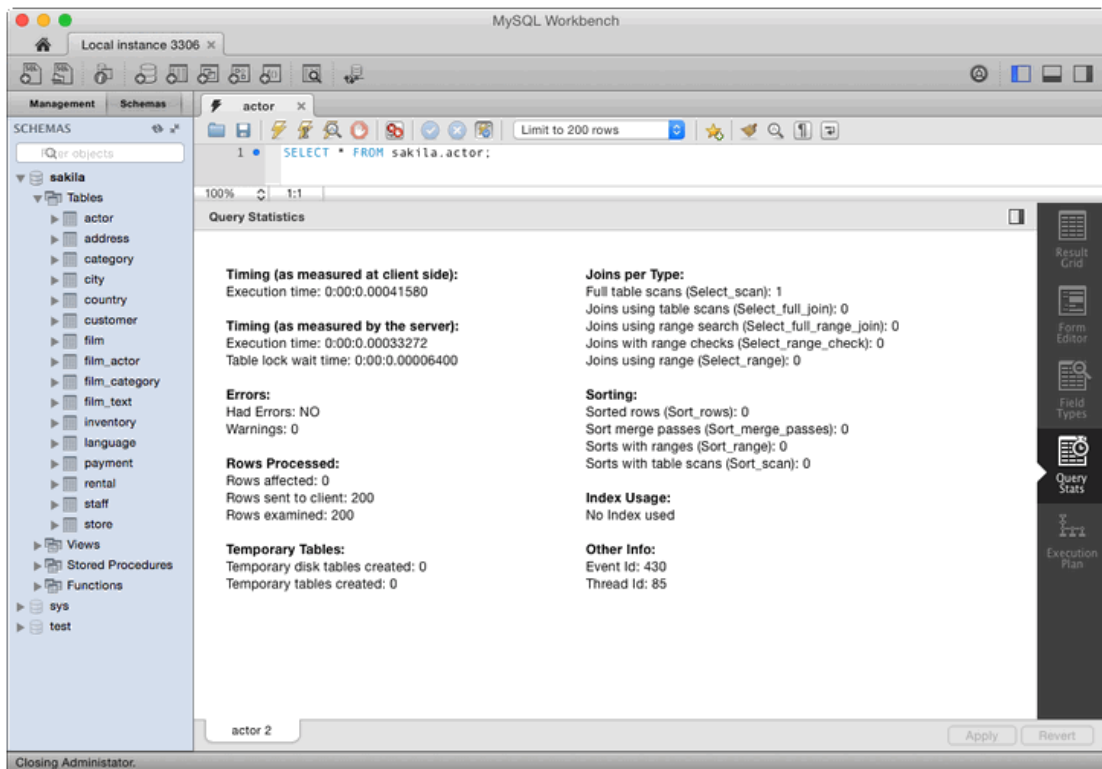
MySQL Workbench

Local instance 3306 ×

Management Schemas

SCHEMAS

Filter objects

sakila
Tables
actor
address
category
city
country
customer
film
film_actor
film_category
film_text
inventory
language
payment
rental
staff
store
Views
Stored Procedures
Functions
sys
test

actor ×

Limit to 200 rows

1 SELECT * FROM sakila.actor;

100% 1:1

Query Statistics

Timing (as measured at client side):
Execution time: 0:00:0.00041580

Timing (as measured by the server):
Execution time: 0:00:0.00033272
Table lock wait time: 0:00:0.00006400

Errors:
Had Errors: NO
Warnings: 0

Rows Processed:
Rows affected: 0
Rows sent to client: 200
Rows examined: 200

Temporary Tables:
Temporary disk tables created: 0
Temporary tables created: 0

Joins per Type:
Full table scans (Select_scan): 1
Joins using table scans (Select_full_join): 0
Joins using range search (Select_full_range_join): 0
Joins with range checks (Select_range_check): 0
Joins using range (Select_range): 0

Sorting:
Sorted rows (Sort_rows): 0
Sort merge passes (Sort_merge_passes): 0
Sorts with ranges (Sort_range): 0
Sorts with table scans (Sort_scan): 0

Index Usage:
No Index used

Other Info:
Event Id: 430
Thread Id: 85

Result Grid
Form Editor
Field Types
Query Stats
Execution Plan

actor 2

Apply Revert

Closing Administator.